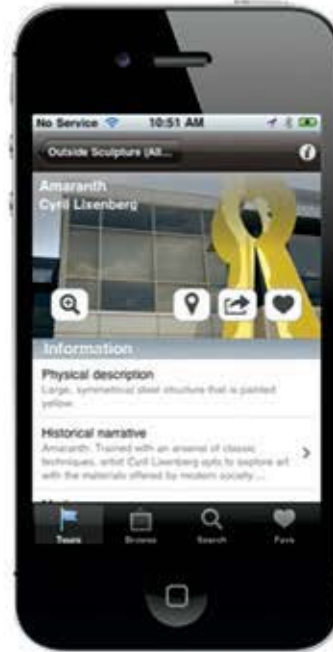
No Service 10:51 AM

Outside Sculpture (All...

Amaranth
Cyril Lixenberg

Information

Physical description
Large, symmetrical steel structure that is painted yellow.

Historical narrative
Amaranth: Trained with an arsenal of classic techniques, artist Cyril Lixenberg opts to explore art with the materials offered by modern society ...

Tours Browse Search Favs